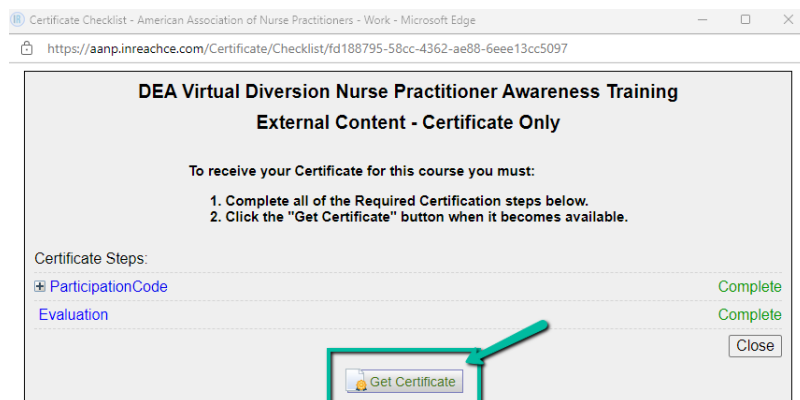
Certificate Checklist - American Association of Nurse Practitioners - Work - Microsoft Edge

https://aanp.inreachce.com/Certificate/Checklist/fd188795-58cc-4362-ae88-6eee13cc5097

DEA Virtual Diversion Nurse Practitioner Awareness Training

External Content - Certificate Only

To receive your Certificate for this course you must:

1. Complete all of the Required Certification steps below.
2. Click the "Get Certificate" button when it becomes available.

Certificate Steps:

ParticipationCode Complete

Evaluation Complete

Close

Get Certificate